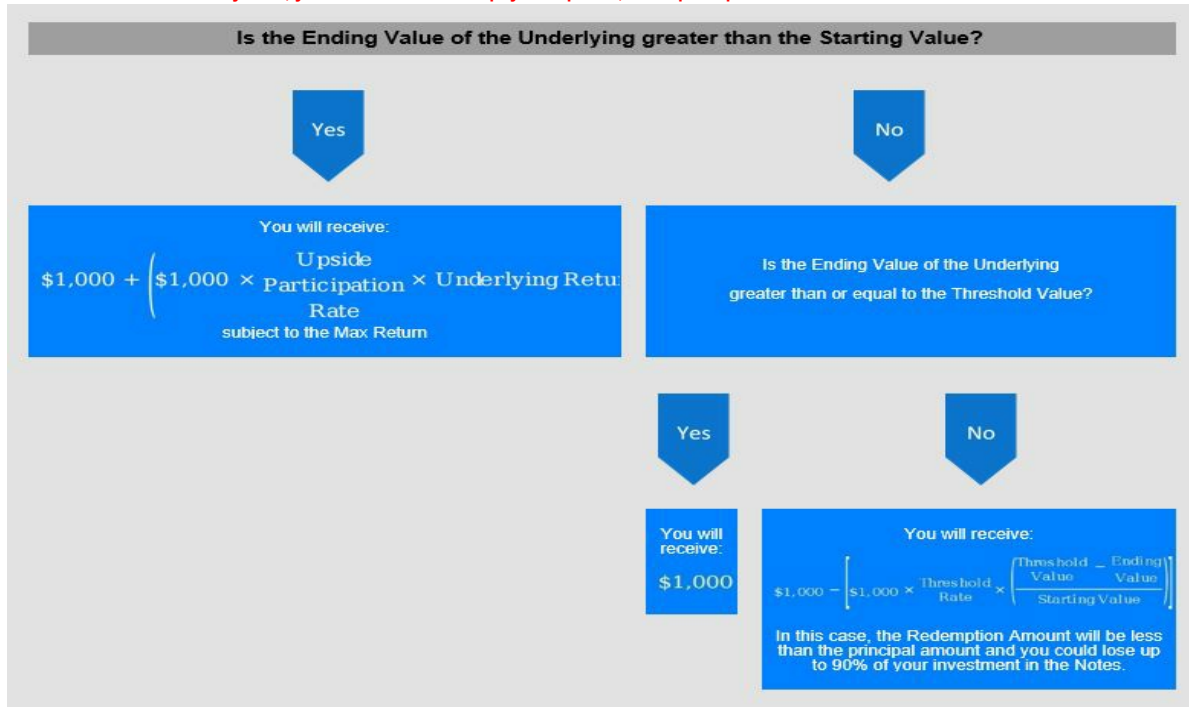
Is the Ending Value of the Underlying greater than the Starting Value?

Yes

No

You will receive:

$\$1{,}000 + \left(\$1{,}000 \times \text{Upside Participation Rate} \times \text{Underlying Retu}\right.$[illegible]

subject to the Max Return

Is the Ending Value of the Underlying greater than or equal to the Threshold Value?

Yes

No

You will receive:

$1,000

You will receive:

$\$1{,}000 - \left[\$1{,}000 \times \text{Threshold Rate} \times \left(\frac{\text{Threshold Value} - \text{Ending Value}}{\text{Starting Value}}\right)\right]$

In this case, the Redemption Amount will be less than the principal amount and you could lose up to 90% of your investment in the Notes.